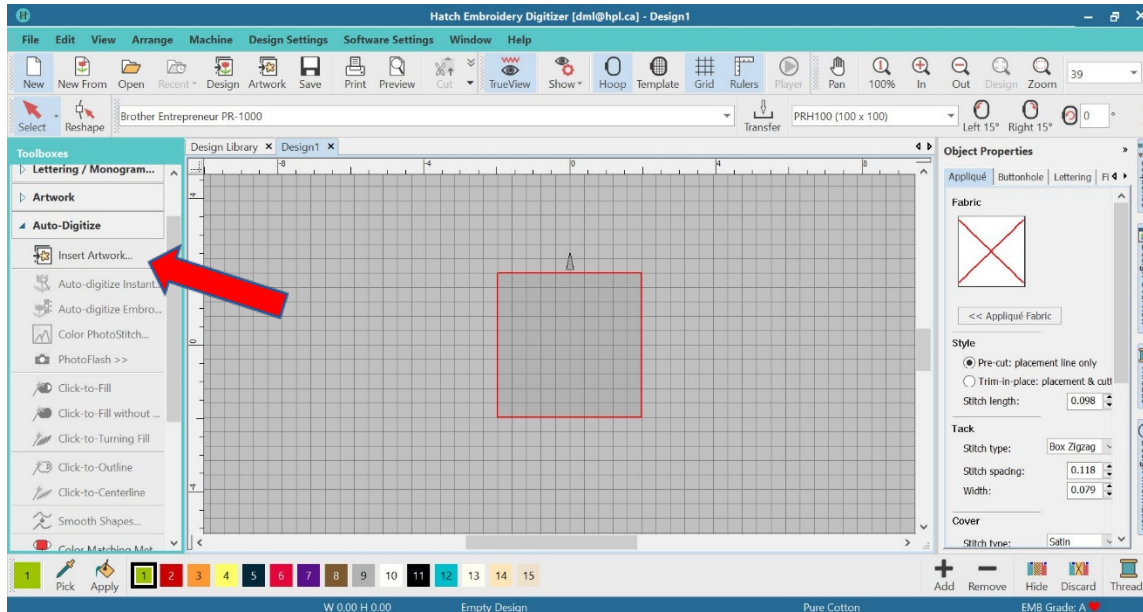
Hatch Embroidery Digitizer [dml@hpl.ca] - Design1

File Edit View Arrange Machine Design Settings Software Settings Window Help

New New From Open Recent Design Artwork Save Print Preview Cut TrueView Show Hoop Template Grid Rulers Player Pan 100% In Out Design Zoom 39

Select Reshape Brother Entrepreneur PR-1000 Transfer PRH100 (100 x 100) Left 15° Right 15° 0 °

Toolboxes
Lettering / Monogram...
Artwork
Auto-Digitize
Insert Artwork...
Auto-digitize Instant...
Auto-digitize Embro...
Color PhotoStitch...
PhotoFlash >>
Click-to-Fill
Click-to-Fill without ...
Click-to-Turning Fill
Click-to-Outline
Click-to-Centerline
Smooth Shapes...
Color Matching Met...

Design Library × Design1 ×

-8 -4 0 4 8

Object Properties
Appliqué Buttonhole Lettering Fi
Fabric
<< Appliqué Fabric
Style
Pre-cut: placement line only
Trim-in-place: placement & cut
Stitch length: 0.098
Tack
Stitch type: Box Zigzag
Stitch spacing: 0.118
Width: 0.079
Cover
Stitch type: Satin

1 Pick Apply 1 2 3 4 5 6 7 8 9 10 11 12 13 14 15
Add Remove Hide Discard Thread

W 0.00 H 0.00 Empty Design Pure Cotton EMB Grade: A